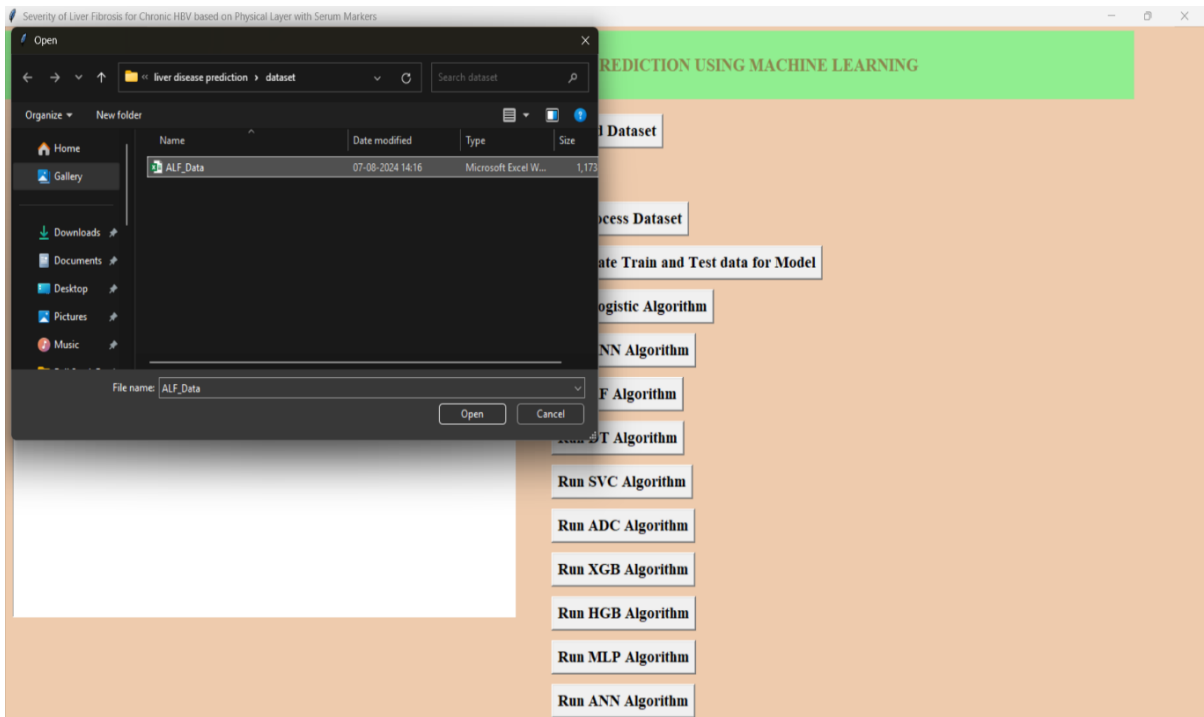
Severity of Liver Fibrosis for Chronic HBV based on Physical Layer with Serum Markers

Open

« liver disease prediction › dataset

Search dataset

Organize ▾ New folder

Home
Gallery
Downloads
Documents
Desktop
Pictures
Music

| Name | Date modified | Type | Size |
|---|---|---|---|
| ALF_Data | 07-08-2024 14:16 | Microsoft Excel W... | 1,173 |

File name: ALF_Data

Open Cancel

REDICTION USING MACHINE LEARNING

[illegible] Dataset

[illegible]ocess Dataset

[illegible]ate Train and Test data for Model

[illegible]ogistic Algorithm

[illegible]NN Algorithm

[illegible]F Algorithm

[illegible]T Algorithm

Run SVC Algorithm

Run ADC Algorithm

Run XGB Algorithm

Run HGB Algorithm

Run MLP Algorithm

Run ANN Algorithm